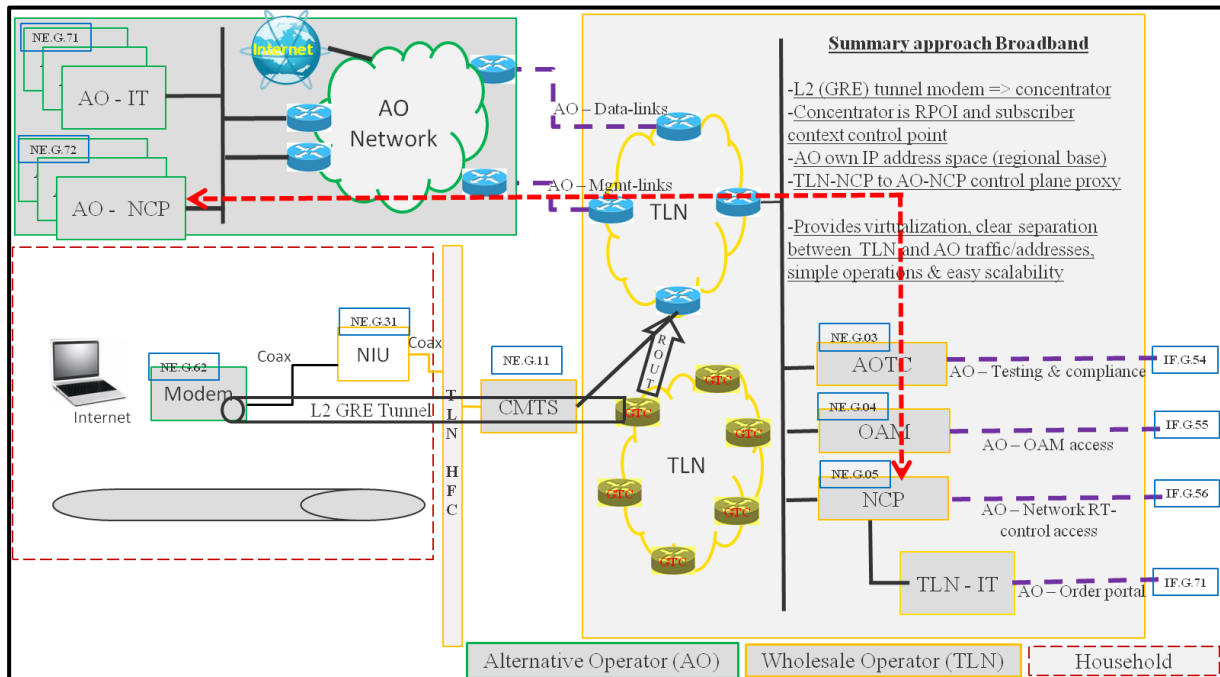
NE.G.71

AO - IT

Internet

AO Network

NE.G.72

AO - NCP

AO – Data-links

AO – Mgmt-links

TLN

Summary approach Broadband

-L2 (GRE) tunnel modem => concentrator
-Concentrator is RPOI and subscriber context control point
-AO own IP address space (regional base)
-TLN-NCP to AO-NCP control plane proxy

-Provides virtualization, clear separation between TLN and AO traffic/addresses, simple operations & easy scalability

NE.G.31

NIU

Coax

Coax

NE.G.62

Modem

Internet

NE.G.11

CMTS

L2 GRE Tunnel

T L N H F C

ROUT

GTC

GTC

GTC

GTC

GTC

GTC

TLN

NE.G.03

AOTC

AO – Testing & compliance

IF.G.54

NE.G.04

OAM

AO – OAM access

IF.G.55

NE.G.05

NCP

AO – Network RT-control access

IF.G.56

TLN - IT

AO – Order portal

IF.G.71

Alternative Operator (AO)

Wholesale Operator (TLN)

Household